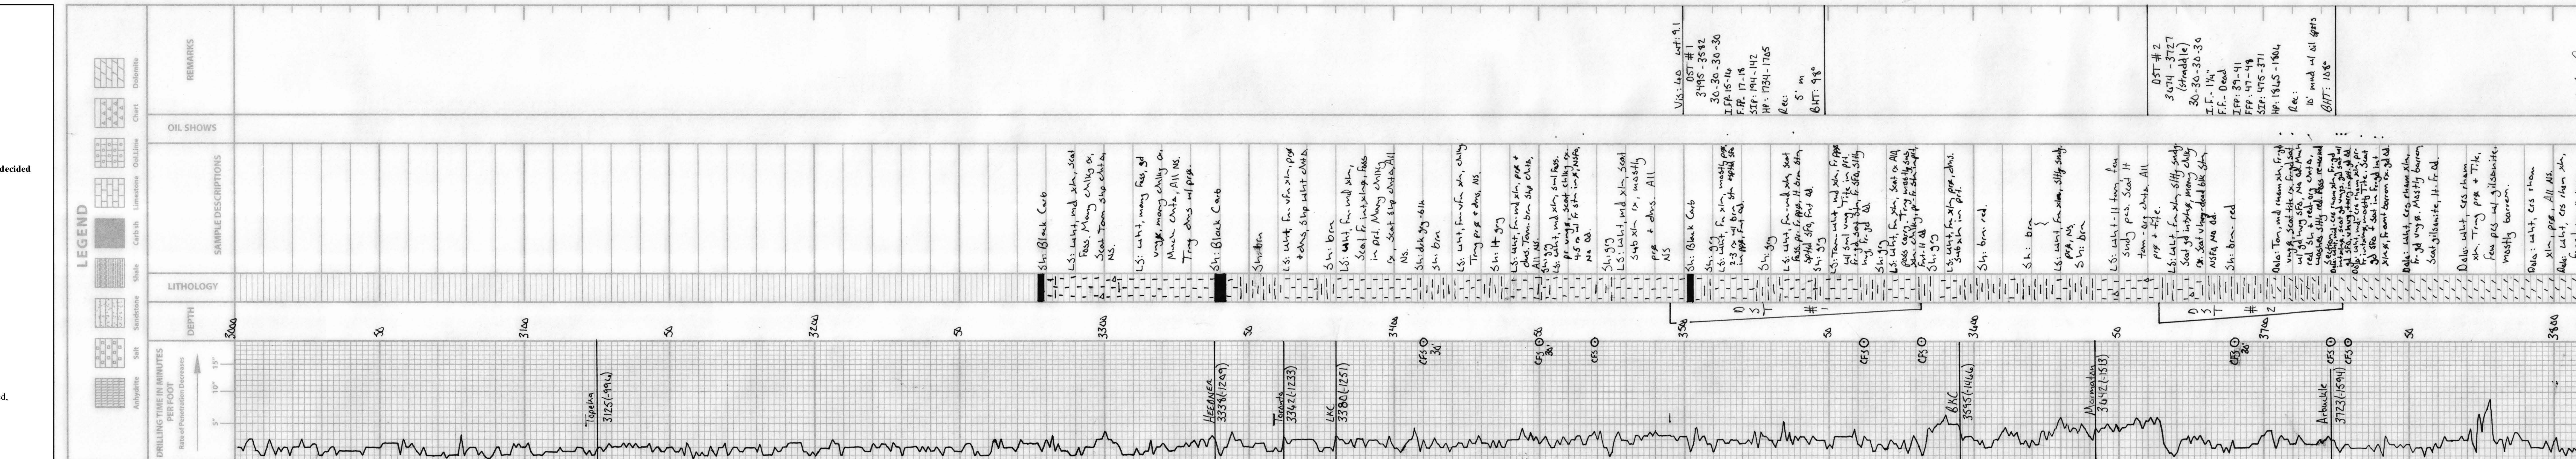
decided

d,

LEGEND

Anhydrite Salt Sandstone Shale Carb sh Limestone Dol/Lime Chert Dolomite

REMARKS

OIL SHOWS

SAMPLE DESCRIPTIONS

LITHOLOGY

DEPTH

DRILLING TIME IN MINUTES PER FOOT
Rate of Penetration Decreases

5' 10' 15'

3000 50 3100 50 3200 50 3300 50 3400 50 3500 50 3600 50 3700 50 3800

Topeka 3125(-914)

Heebner 3339(-1249)

Toronto 3342(-1233)

LKC 3380(-1251)

CFS 30'

CFS 30'

CFS

CFS

CFS

BKC 3595(-1466)

Marmaton 3642(-1513)

CFS 20'

Arbuckle 3723(-1594)

CFS

Sh: Black Carb

LS: wht, md xln, scat foss. Many chlky ox. Scat tan shp chts. NS.

LS: wht, many foss, gd vugs. many chlky ox. Much chts. All NS. Trng dns w/ ppt.

Sh: Black Carb

Sh: Grn

LS: wht, fn-vfn xln, ppt + dns, shp wht chts.

Sh: brn

LS: wht, fn-md xln, scat fs intxlnp. foss in pl. Many chlky ox. scat shp chts. All NS.

Sh: dk gy - blk

Sh: brn

LS: wht, fn-vfn xln, chlky. Trng ppt + dns. NS.

Sh: lt gy

LS: wht, fn-md xln, ppt + dns, tan brn shp chts. All NS.

Sh: gy

LS: wht, md xln, scat chlky ox. 4.5 in

Sh: gy

LS: wht, md xln, scat sub xln ox, mostly ppt + dns. All NS

Sh: Black Carb

Sh: gy

LS: wht, fn xln, mostly ppt

Sh: gy

LS: wht, fn-md xln, scat foss. gd spotted stn. Fnt od.

Sh: gy

LS: Tan, wht, md xln, fr ppt. Scat stng. SFO, slty

Sh: gy

LS: wht, fn xln, scat ox. All gd ppt, slty

Sh: gy

LS: wht, fn xln, ppt, dns. Sub xln in pt.

Sh: brn-red.

Sh: brn

LS: wht, fn xln, slty sndy ppt. NS.

Sh: brn

LS: wht - lt tan, few sndy ppt. Scat lt tan gy chts. All ppt + dns.

LS: wht, fn xln, slty sndy. Scat gd intxlnp. Many chlky ox. Scat vitreous dead blk stn. NSFO, no od.

Sh: brn - red

Dolo: Tan, md crsn xln, frst vugs, scat stn ox, frst gd. wl gd lvg SFO. No od. Fr red, sh

Dolo: wht, crs clean xln, fr gd vugs. Mostly barren. Scat gilsonite, lt. Fr od.

Dolo: wht, crs clean xln. Trng ppt + tite. Few pcs w/ gilsonite. mostly barren.

Dolo: wht, crs clean xln, ppt. All NS.

Dolo: wht, crs clean xln,

Vis: 60 wt: 9.1
DST # 1
3495 - 3542
30-30-30-30
ISP: 15-16
FFP: 17-18
SIP: 194-142
HP: 1734-1705
Rec:
5' m
BHT: 98°

DST # 2
3674 - 3727
(Straddle)
30-30-30-30
I.F.: 1/4"
F.F.: Dead
IFP: 39-41
FFP: 47-49
SIP: 475-371
HP: 1865-1804
Rec:
10' mud w/ oil spots
BHT: 108°

DST #1

DST #2